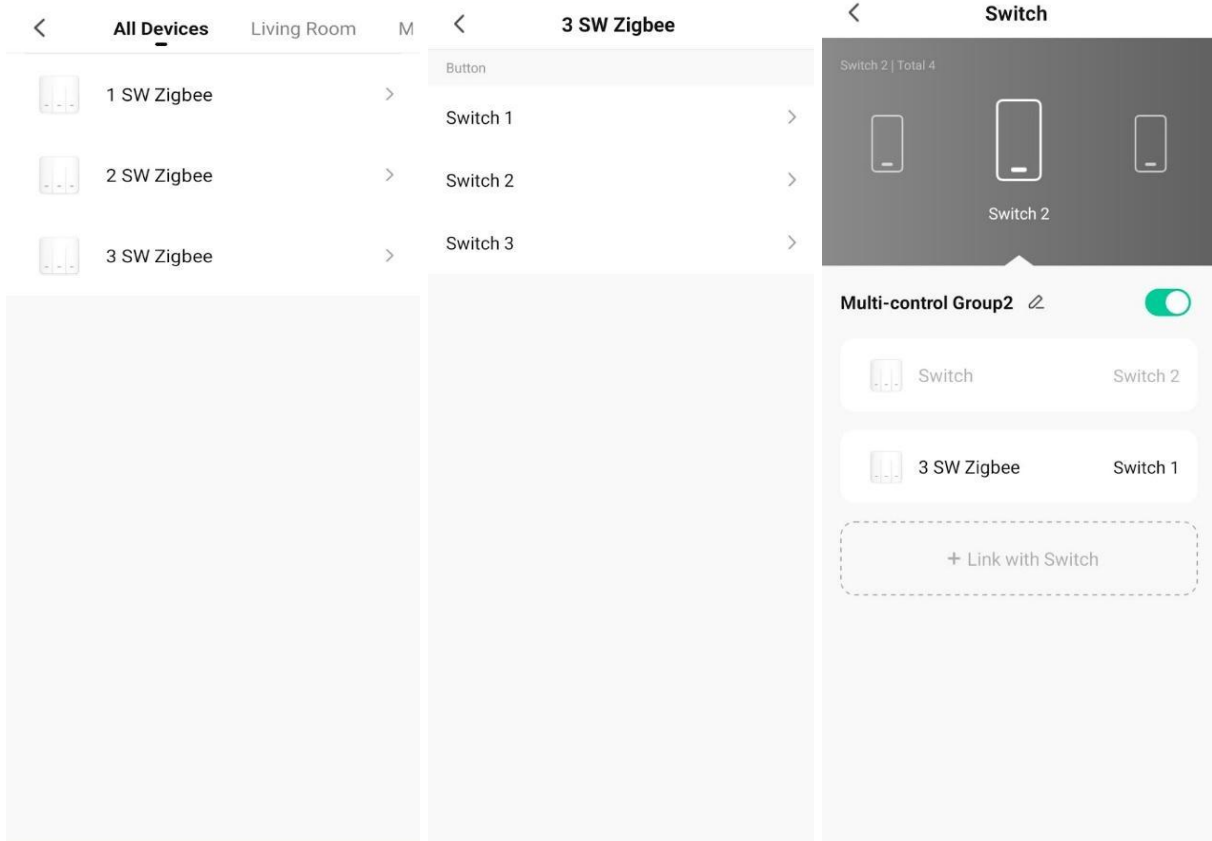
All Devices Living Room M

1 SW Zigbee

2 SW Zigbee

3 SW Zigbee

3 SW Zigbee

Button

Switch 1

Switch 2

Switch 3

Switch

Switch 2 | Total 4

Switch 2

Multi-control Group2

Switch Switch 2

3 SW Zigbee Switch 1

+ Link with Switch